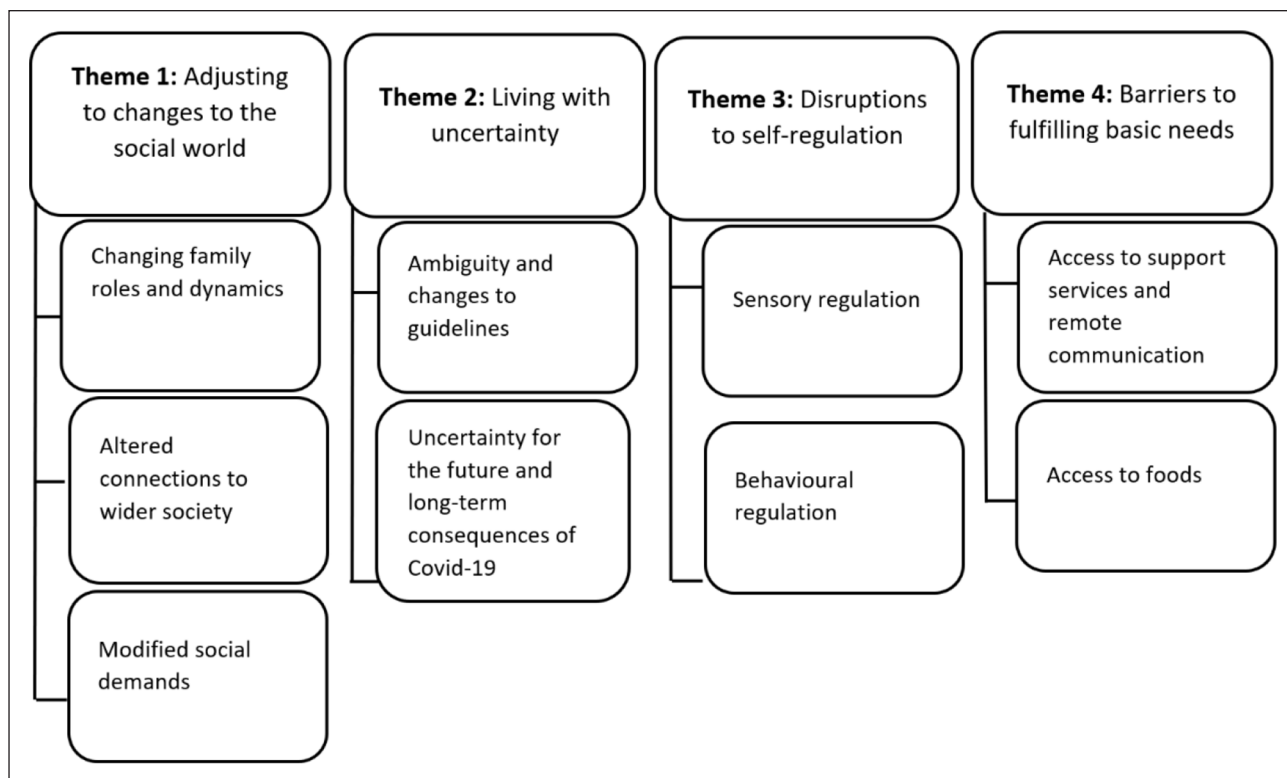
**Theme 1:** Adjusting to changes to the social world

Changing family roles and dynamics

Altered connections to wider society

Modified social demands

**Theme 2:** Living with uncertainty

Ambiguity and changes to guidelines

Uncertainty for the future and long-term consequences of Covid-19

**Theme 3:** Disruptions to self-regulation

Sensory regulation

Behavioural regulation

**Theme 4:** Barriers to fulfilling basic needs

Access to support services and remote communication

Access to foods